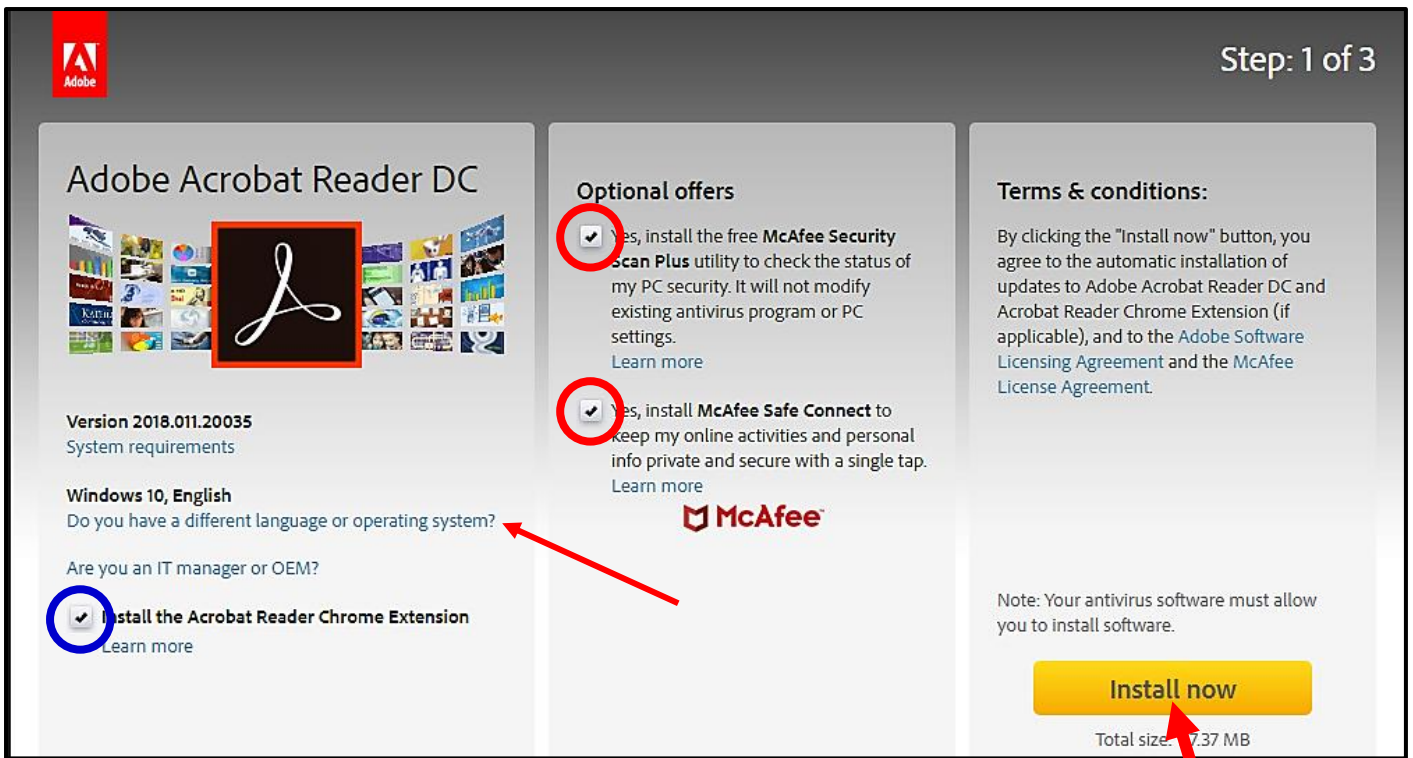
Adobe

Step: 1 of 3

Adobe Acrobat Reader DC

Version 2018.011.20035
System requirements

Windows 10, English
Do you have a different language or operating system?

Are you an IT manager or OEM?

Install the Acrobat Reader Chrome Extension
Learn more

Optional offers

Yes, install the free McAfee Security Scan Plus utility to check the status of my PC security. It will not modify existing antivirus program or PC settings.
Learn more

Yes, install McAfee Safe Connect to keep my online activities and personal info private and secure with a single tap.
Learn more

McAfee

Terms & conditions:

By clicking the "Install now" button, you agree to the automatic installation of updates to Adobe Acrobat Reader DC and Acrobat Reader Chrome Extension (if applicable), and to the Adobe Software Licensing Agreement and the McAfee License Agreement.

Note: Your antivirus software must allow you to install software.

Install now

Total size: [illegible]7.37 MB